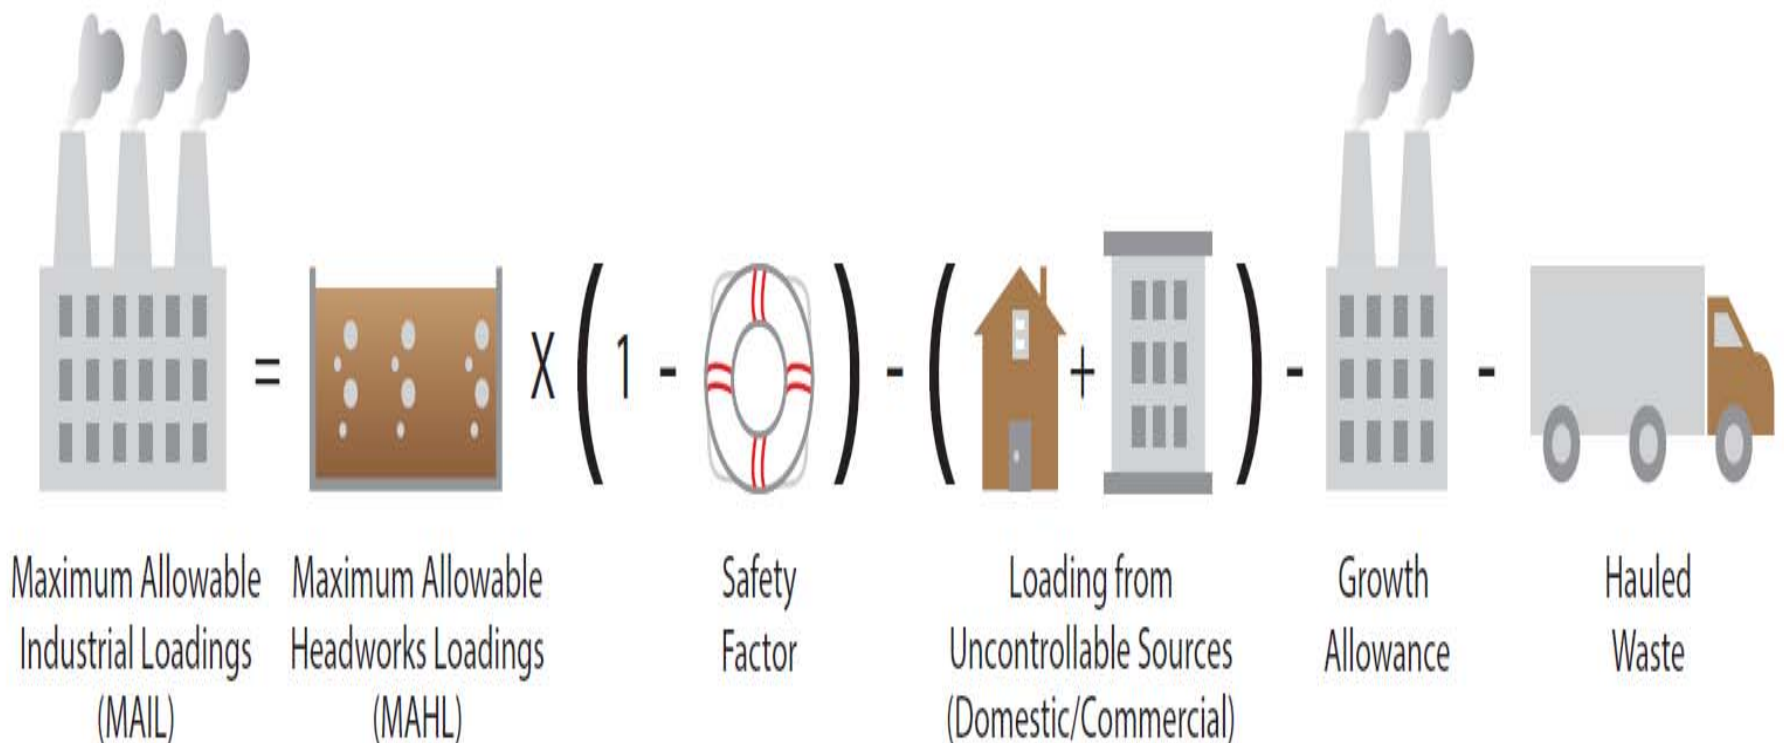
= X ( 1 - ) - ( + ) - -

Maximum Allowable Industrial Loadings (MAIL)

Maximum Allowable Headworks Loadings (MAHL)

Safety Factor

Loading from Uncontrollable Sources (Domestic/Commercial)

Growth Allowance

Hauled Waste